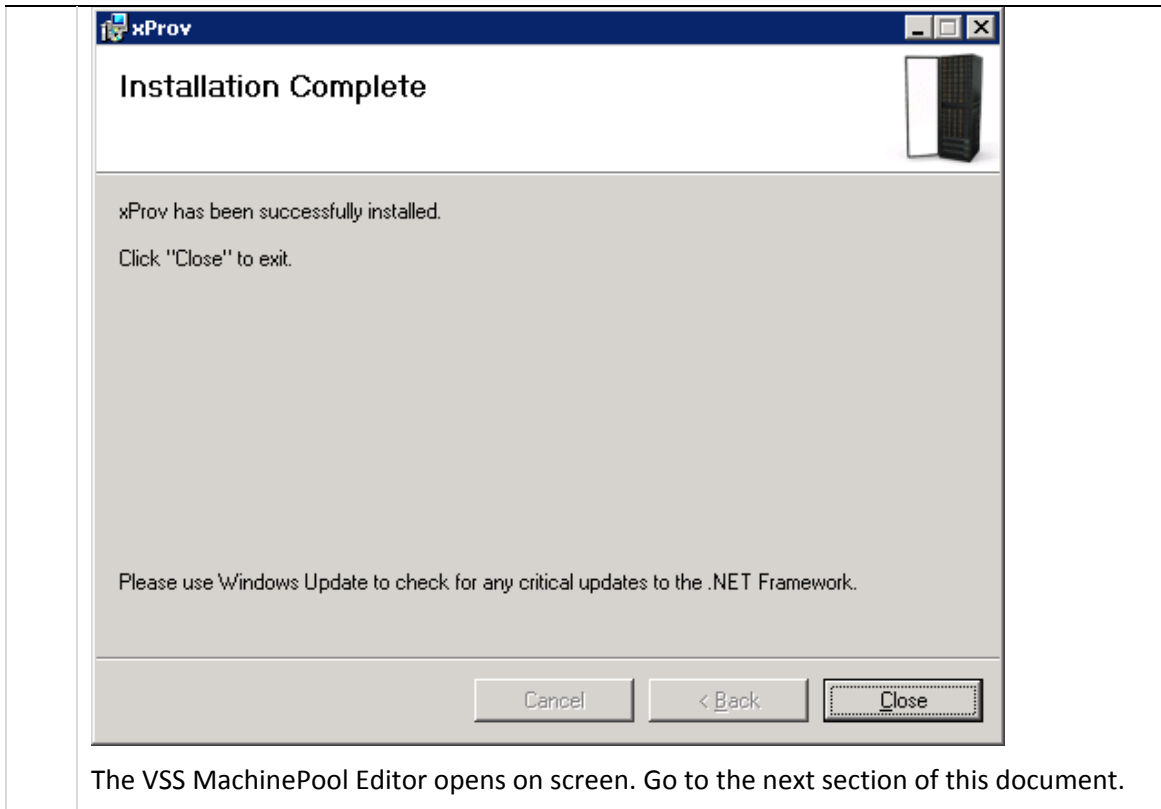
xProv

Installation Complete

xProv has been successfully installed.

Click "Close" to exit.

Please use Windows Update to check for any critical updates to the .NET Framework.

Cancel

< Back

Close

The VSS MachinePool Editor opens on screen. Go to the next section of this document.